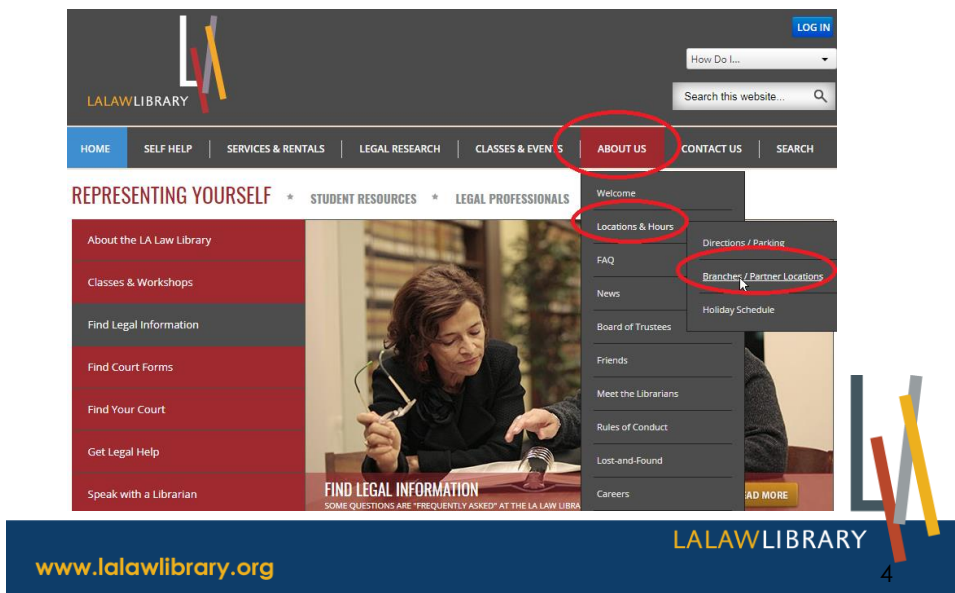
LALAWLIBRARY

LOG IN

How Do I...

Search this website...

HOME | SELF HELP | SERVICES & RENTALS | LEGAL RESEARCH | CLASSES & EVENTS | ABOUT US | CONTACT US | SEARCH

REPRESENTING YOURSELF * STUDENT RESOURCES * LEGAL PROFESSIONALS

About the LA Law Library

Classes & Workshops

Find Legal Information

Find Court Forms

Find Your Court

Get Legal Help

Speak with a Librarian

Welcome

Locations & Hours

FAQ

News

Board of Trustees

Friends

Meet the Librarians

Rules of Conduct

Lost-and-Found

Careers

Directions / Parking

Branches / Partner Locations

Holiday Schedule

FIND LEGAL INFORMATION

SOME QUESTIONS ARE "FREQUENTLY ASKED" AT THE LA LAW LIBRA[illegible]

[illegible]EAD MORE

LALAWLIBRARY

www.lalawlibrary.org

4